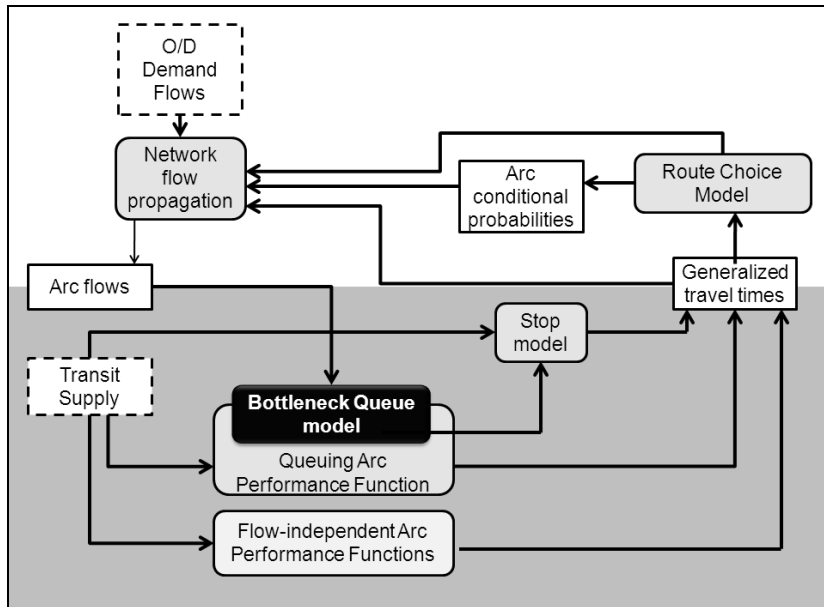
O/D Demand Flows

Network flow propagation

Arc conditional probabilities

Route Choice Model

Arc flows

Generalized travel times

Stop model

Transit Supply

Bottleneck Queue model

Queuing Arc Performance Function

Flow-independent Arc Performance Functions